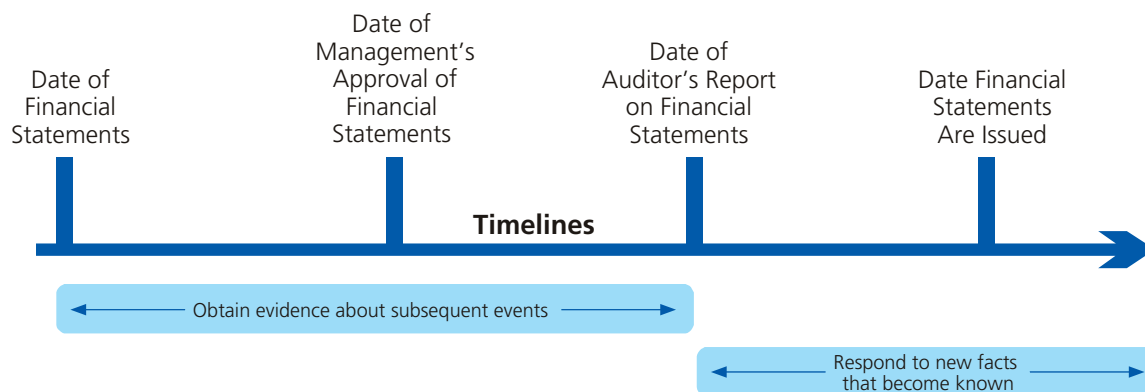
Date of Financial Statements

Date of Management's Approval of Financial Statements

Date of Auditor's Report on Financial Statements

Date Financial Statements Are Issued

Timelines

Obtain evidence about subsequent events

Respond to new facts that become known